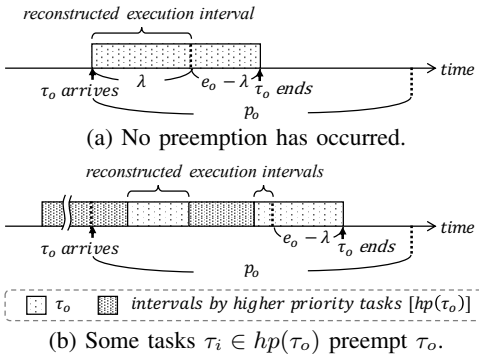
reconstructed execution interval

$\lambda$

$e_o - \lambda$

$\tau_o$ arrives

$\tau_o$ ends

$p_o$

time

(a) No preemption has occurred.

reconstructed execution intervals

$e_o - \lambda$

$\tau_o$ arrives

$\tau_o$ ends

$p_o$

time

$\tau_o$ intervals by higher priority tasks $[hp(\tau_o)]$

(b) Some tasks $\tau_i \in hp(\tau_o)$ preempt $\tau_o$.